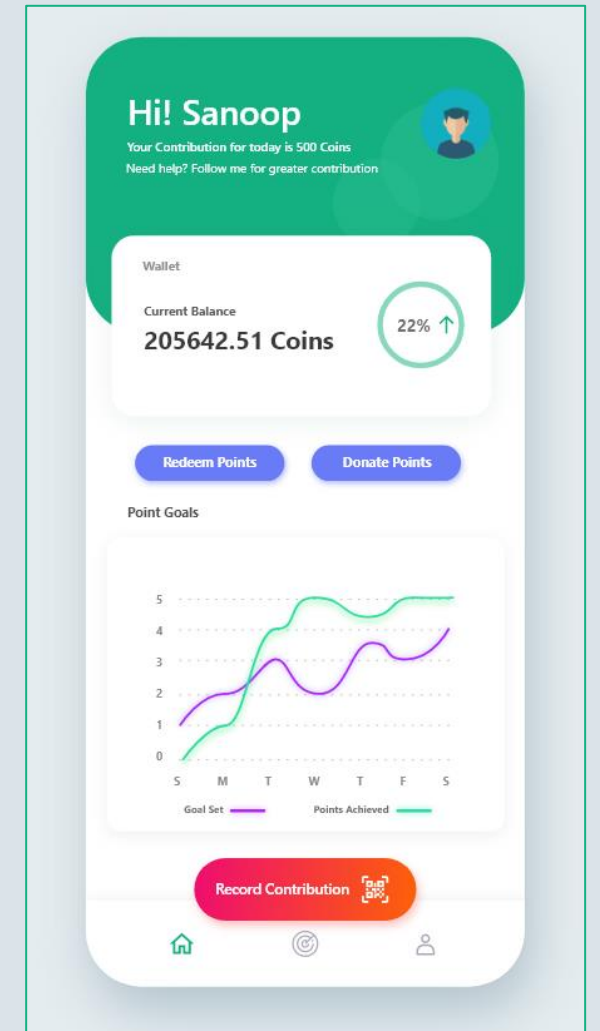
Hi! Sanoop

Your Contribution for today is 500 Coins

Need help? Follow me for greater contribution

Wallet

Current Balance

205642.51 Coins

22% ↑

Redeem Points

Donate Points

Point Goals

5
4
3
2
1
0

S M T W T F S

Goal Set

Points Achieved

Record Contribution